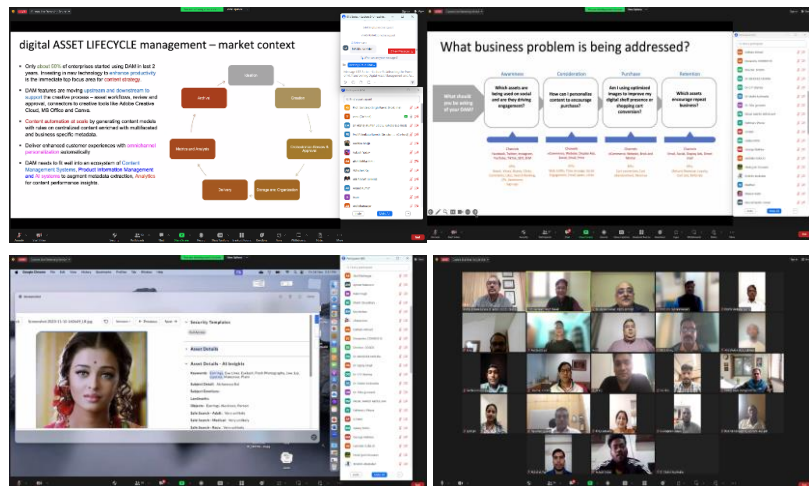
digital ASSET LIFECYCLE management – market context

• Only about 20% of enterprises started using DAM in last 2 years. Investing in new technology to enhance productivity is the immediate top focus area for content strategy.

• DAM features are moving upstream and downstream to support the creative process – asset workflows, review and approval, connectors to creative tools like Adobe Creative Cloud, MS Office and Canva.

• Content automation at scale by generating content models with rules on centralized content enriched with multifaceted and business specific metadata.

• Deliver enhanced customer experiences with omnichannel personalization automatically.

• DAM needs to fit well into an ecosystem of Content Management Systems, Product Information Management and AI systems to augment metadata extraction, Analytics for content performance insights.

Creation

Archive

Metrics and Analysis

Delivery

Storage and Organization

What business problem is being addressed?

What should you be asking of your DAM?

Awareness

Consideration

Purchase

Retention

Which assets are being used on social and are they driving engagement?

How can I personalize content to encourage purchase?

Am I using optimized images to improve my digital shelf presence or shopping cart conversion?

Which assets encourage repeat business?

Security Template

Asset Details – AI Insights

Keywords

Subject Details

Landmarks

Objects

Safe Search – Adult

Safe Search – Medical

Safe Search – Racy